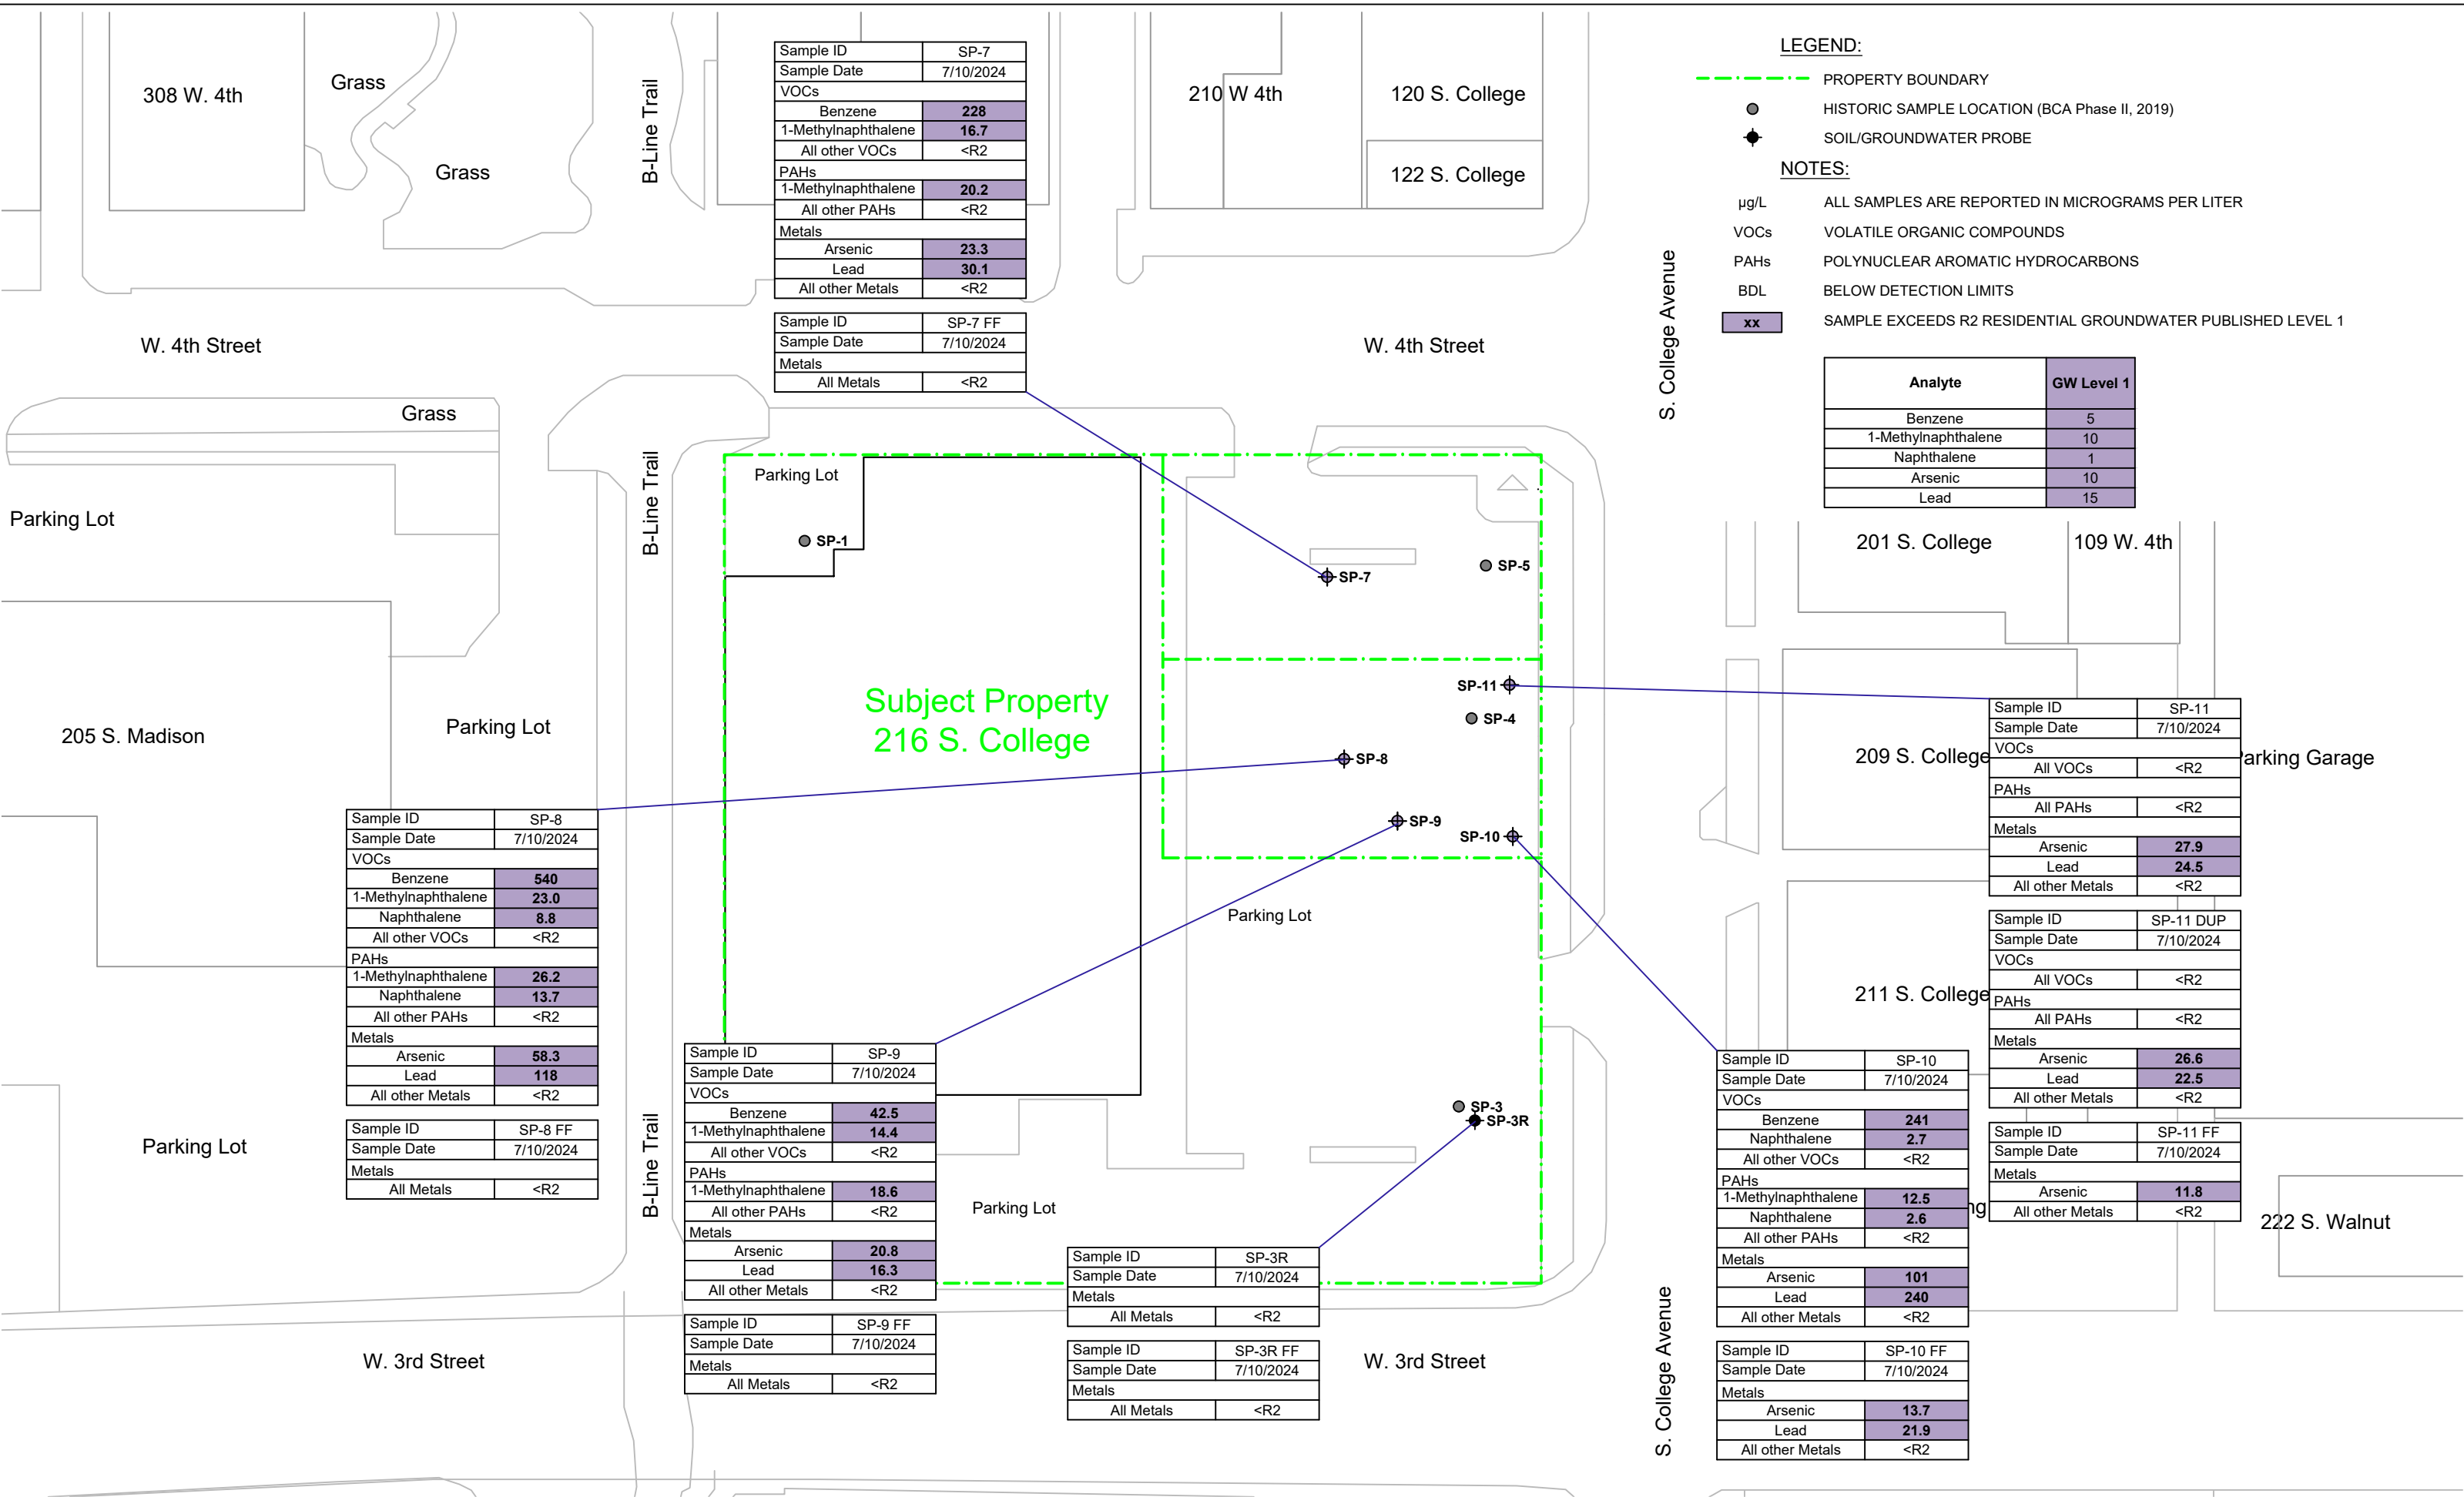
308 W. 4th

Grass

Grass

B-Line Trail

| Sample ID | SP-7 |
|---|---|
| Sample Date | 7/10/2024 |
| VOCs | |
| Benzene | 228 |
| 1-Methylnaphthalene | 16.7 |
| All other VOCs | <R2 |
| PAHs | |
| 1-Methylnaphthalene | 20.2 |
| All other PAHs | <R2 |
| Metals | |
| Arsenic | 23.3 |
| Lead | 30.1 |
| All other Metals | <R2 |

| Sample ID | SP-7 FF |
|---|---|
| Sample Date | 7/10/2024 |
| Metals | |
| All Metals | <R2 |

210 W 4th

120 S. College

122 S. College

LEGEND:

PROPERTY BOUNDARY

HISTORIC SAMPLE LOCATION (BCA Phase II, 2019)

SOIL/GROUNDWATER PROBE

NOTES:

µg/L ALL SAMPLES ARE REPORTED IN MICROGRAMS PER LITER

VOCs VOLATILE ORGANIC COMPOUNDS

PAHs POLYNUCLEAR AROMATIC HYDROCARBONS

BDL BELOW DETECTION LIMITS

xx SAMPLE EXCEEDS R2 RESIDENTIAL GROUNDWATER PUBLISHED LEVEL 1

| Analyte | GW Level 1 |
|---|---|
| Benzene | 5 |
| 1-Methylnaphthalene | 10 |
| Naphthalene | 1 |
| Arsenic | 10 |
| Lead | 15 |

S. College Avenue

W. 4th Street

W. 4th Street

Grass

Parking Lot

B-Line Trail

Parking Lot

SP-1

SP-7

SP-5

201 S. College

109 W. 4th

Subject Property
216 S. College

SP-11

SP-4

SP-8

SP-9

SP-10

205 S. Madison

Parking Lot

209 S. College

arking Garage

| Sample ID | SP-11 |
|---|---|
| Sample Date | 7/10/2024 |
| VOCs | |
| All VOCs | <R2 |
| PAHs | |
| All PAHs | <R2 |
| Metals | |
| Arsenic | 27.9 |
| Lead | 24.5 |
| All other Metals | <R2 |

| Sample ID | SP-11 DUP |
|---|---|
| Sample Date | 7/10/2024 |
| VOCs | |
| All VOCs | <R2 |
| PAHs | |
| All PAHs | <R2 |
| Metals | |
| Arsenic | 26.6 |
| Lead | 22.5 |
| All other Metals | <R2 |

| Sample ID | SP-11 FF |
|---|---|
| Sample Date | 7/10/2024 |
| Metals | |
| Arsenic | 11.8 |
| All other Metals | <R2 |

| Sample ID | SP-8 |
|---|---|
| Sample Date | 7/10/2024 |
| VOCs | |
| Benzene | 540 |
| 1-Methylnaphthalene | 23.0 |
| Naphthalene | 8.8 |
| All other VOCs | <R2 |
| PAHs | |
| 1-Methylnaphthalene | 26.2 |
| Naphthalene | 13.7 |
| All other PAHs | <R2 |
| Metals | |
| Arsenic | 58.3 |
| Lead | 118 |
| All other Metals | <R2 |

| Sample ID | SP-8 FF |
|---|---|
| Sample Date | 7/10/2024 |
| Metals | |
| All Metals | <R2 |

Parking Lot

211 S. College

Parking Lot

| Sample ID | SP-9 |
|---|---|
| Sample Date | 7/10/2024 |
| VOCs | |
| Benzene | 42.5 |
| 1-Methylnaphthalene | 14.4 |
| All other VOCs | <R2 |
| PAHs | |
| 1-Methylnaphthalene | 18.6 |
| All other PAHs | <R2 |
| Metals | |
| Arsenic | 20.8 |
| Lead | 16.3 |
| All other Metals | <R2 |

| Sample ID | SP-9 FF |
|---|---|
| Sample Date | 7/10/2024 |
| Metals | |
| All Metals | <R2 |

B-Line Trail

Parking Lot

SP-3
SP-3R

| Sample ID | SP-3R |
|---|---|
| Sample Date | 7/10/2024 |
| Metals | |
| All Metals | <R2 |

| Sample ID | SP-3R FF |
|---|---|
| Sample Date | 7/10/2024 |
| Metals | |
| All Metals | <R2 |

| Sample ID | SP-10 |
|---|---|
| Sample Date | 7/10/2024 |
| VOCs | |
| Benzene | 241 |
| Naphthalene | 2.7 |
| All other VOCs | <R2 |
| PAHs | |
| 1-Methylnaphthalene | 12.5 |
| Naphthalene | 2.6 |
| All other PAHs | <R2 |
| Metals | |
| Arsenic | 101 |
| Lead | 240 |
| All other Metals | <R2 |

| Sample ID | SP-10 FF |
|---|---|
| Sample Date | 7/10/2024 |
| Metals | |
| Arsenic | 13.7 |
| Lead | 21.9 |
| All other Metals | <R2 |

ng

222 S. Walnut

W. 3rd Street

W. 3rd Street

S. College Avenue